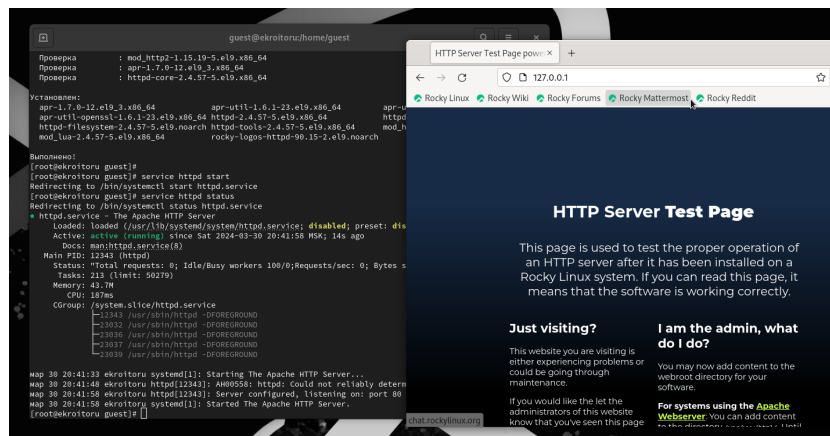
guest@ekroitoru:/home/guest

Проверка : mod_http2-1.15.19-5.el9.x86_64
Проверка : apr-1.7.0-12.el9_3.x86_64
Проверка : httpd-core-2.4.57-5.el9.x86_64

Установлен:
apr-1.7.0-12.el9_3.x86_64 apr-util-1.6.1-23.el9.x86_64 apr-u
apr-util-openssl-1.6.1-23.el9.x86_64 httpd-2.4.57-5.el9.x86_64 httpd
httpd-filesystem-2.4.57-5.el9.noarch httpd-tools-2.4.57-5.el9.x86_64 mod_h
mod_lua-2.4.57-5.el9.x86_64 rocky-logos-httpd-90.15-2.el9.noarch

Выполнено!
[root@ekroitoru guest]#
[root@ekroitoru guest]# service httpd start
Redirecting to /bin/systemctl start httpd.service
[root@ekroitoru guest]# service httpd status
Redirecting to /bin/systemctl status httpd.service
● httpd.service - The Apache HTTP Server
Loaded: loaded (/usr/lib/systemd/system/httpd.service; disabled; preset: dis
Active: active (running) since Sat 2024-03-30 20:41:58 MSK; 14s ago
Docs: man:httpd.service(8)
Main PID: 12343 (httpd)
Status: "Total requests: 0; Idle/Busy workers 100/0;Requests/sec: 0; Bytes s
Tasks: 213 (limit: 50279)
Memory: 43.7M
CPU: 187ms
CGroup: /system.slice/httpd.service
├─12343 /usr/sbin/httpd -DFOREGROUND
├─12032 /usr/sbin/httpd -DFOREGROUND
├─12036 /usr/sbin/httpd -DFOREGROUND
├─12037 /usr/sbin/httpd -DFOREGROUND
└─12039 /usr/sbin/httpd -DFOREGROUND

мар 30 20:41:33 ekroitoru systemd[1]: Starting The Apache HTTP Server...
мар 30 20:41:48 ekroitoru httpd[12343]: AH00558: httpd: Could not reliably determ
мар 30 20:41:58 ekroitoru httpd[12343]: Server configured, listening on: port 80
мар 30 20:41:58 ekroitoru systemd[1]: Started The Apache HTTP Server.
[root@ekroitoru guest]#

HTTP Server Test Page powe ×
127.0.0.1
Rocky Linux Rocky Wiki Rocky Forums Rocky Mattermost Rocky Reddit

HTTP Server Test Page

This page is used to test the proper operation of an HTTP server after it has been installed on a Rocky Linux system. If you can read this page, it means that the software is working correctly.

Just visiting?

This website you are visiting is either experiencing problems or could be going through maintenance.

If you would like the let the administrators of this website know that you've seen this page

I am the admin, what do I do?

You may now add content to the webroot directory for your software.

For systems using the Apache Webserver: You can add content to the directory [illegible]

chat.rockylinux.org